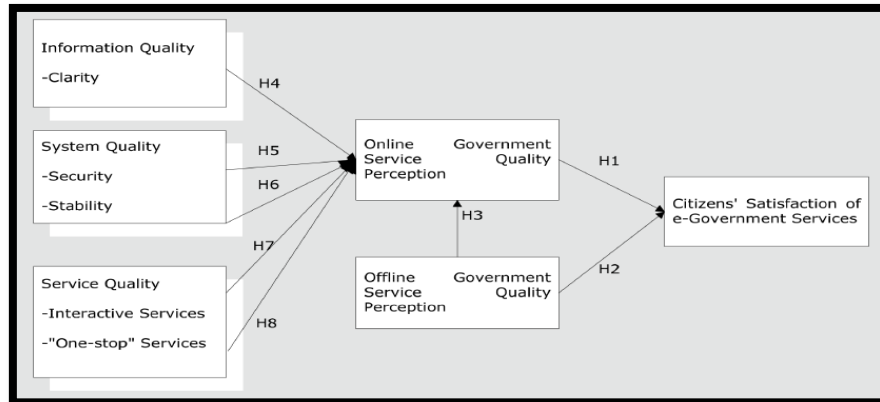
Information Quality
-Clarity

System Quality
-Security
-Stability

Service Quality
-Interactive Services
-"One-stop" Services

H4
H5
H6
H7
H8

Online Government Service Quality Perception

H3

Offline Government Service Quality Perception

H1
H2

Citizens' Satisfaction of e-Government Services